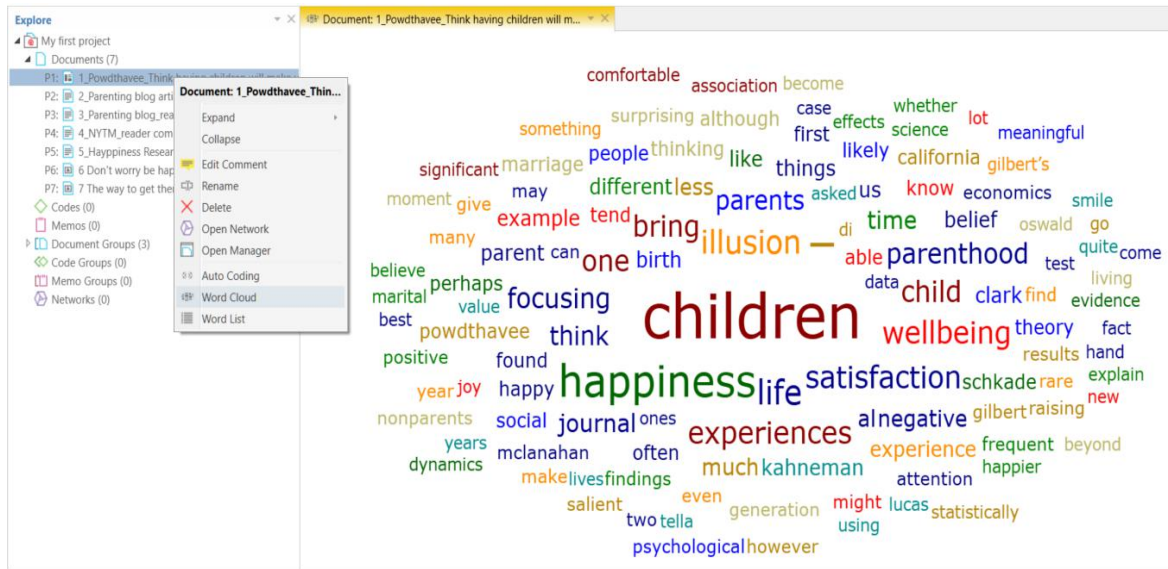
Explore

My first project
Documents (7)
P1: 1_Powdthavee_Think having children will make
P2: 2_Parenting blog arti
P3: 3_Parenting blog_rea
P4: 4_NYTM_reader com
P5: 5_Hayppiness Resear
P6: 6 Don't worry be hap
P7: 7 The way to get the
Codes (0)
Memos (0)
Document Groups (3)
Code Groups (0)
Memo Groups (0)
Networks (0)

Document: 1_Powdthavee_Thin...
Expand
Collapse
Edit Comment
Rename
Delete
Open Network
Open Manager
Auto Coding
Word Cloud
Word List

Document: 1_Powdthavee_Think having children will m...

comfortable association become something surprising although case whether effects lot first science meaningful significant marriage people thinking like things likely california gilbert's moment give may different less asked us know economics smile example tend bring parents time belief oswald go many parent can one birth illusion — di able parenthood test quite come believe perhaps data child clark find living marital value focusing children evidence best powdthavee think wellbeing theory fact positive found results hand year joy happy happiness life satisfaction schkade rare explain nonparents social journal ones al negative gilbert raising new years mclanahan often experiences experience frequent beyond dynamics make lives findings much kahneman attention happier salient even might lucas generation statistically two tella using psychological however